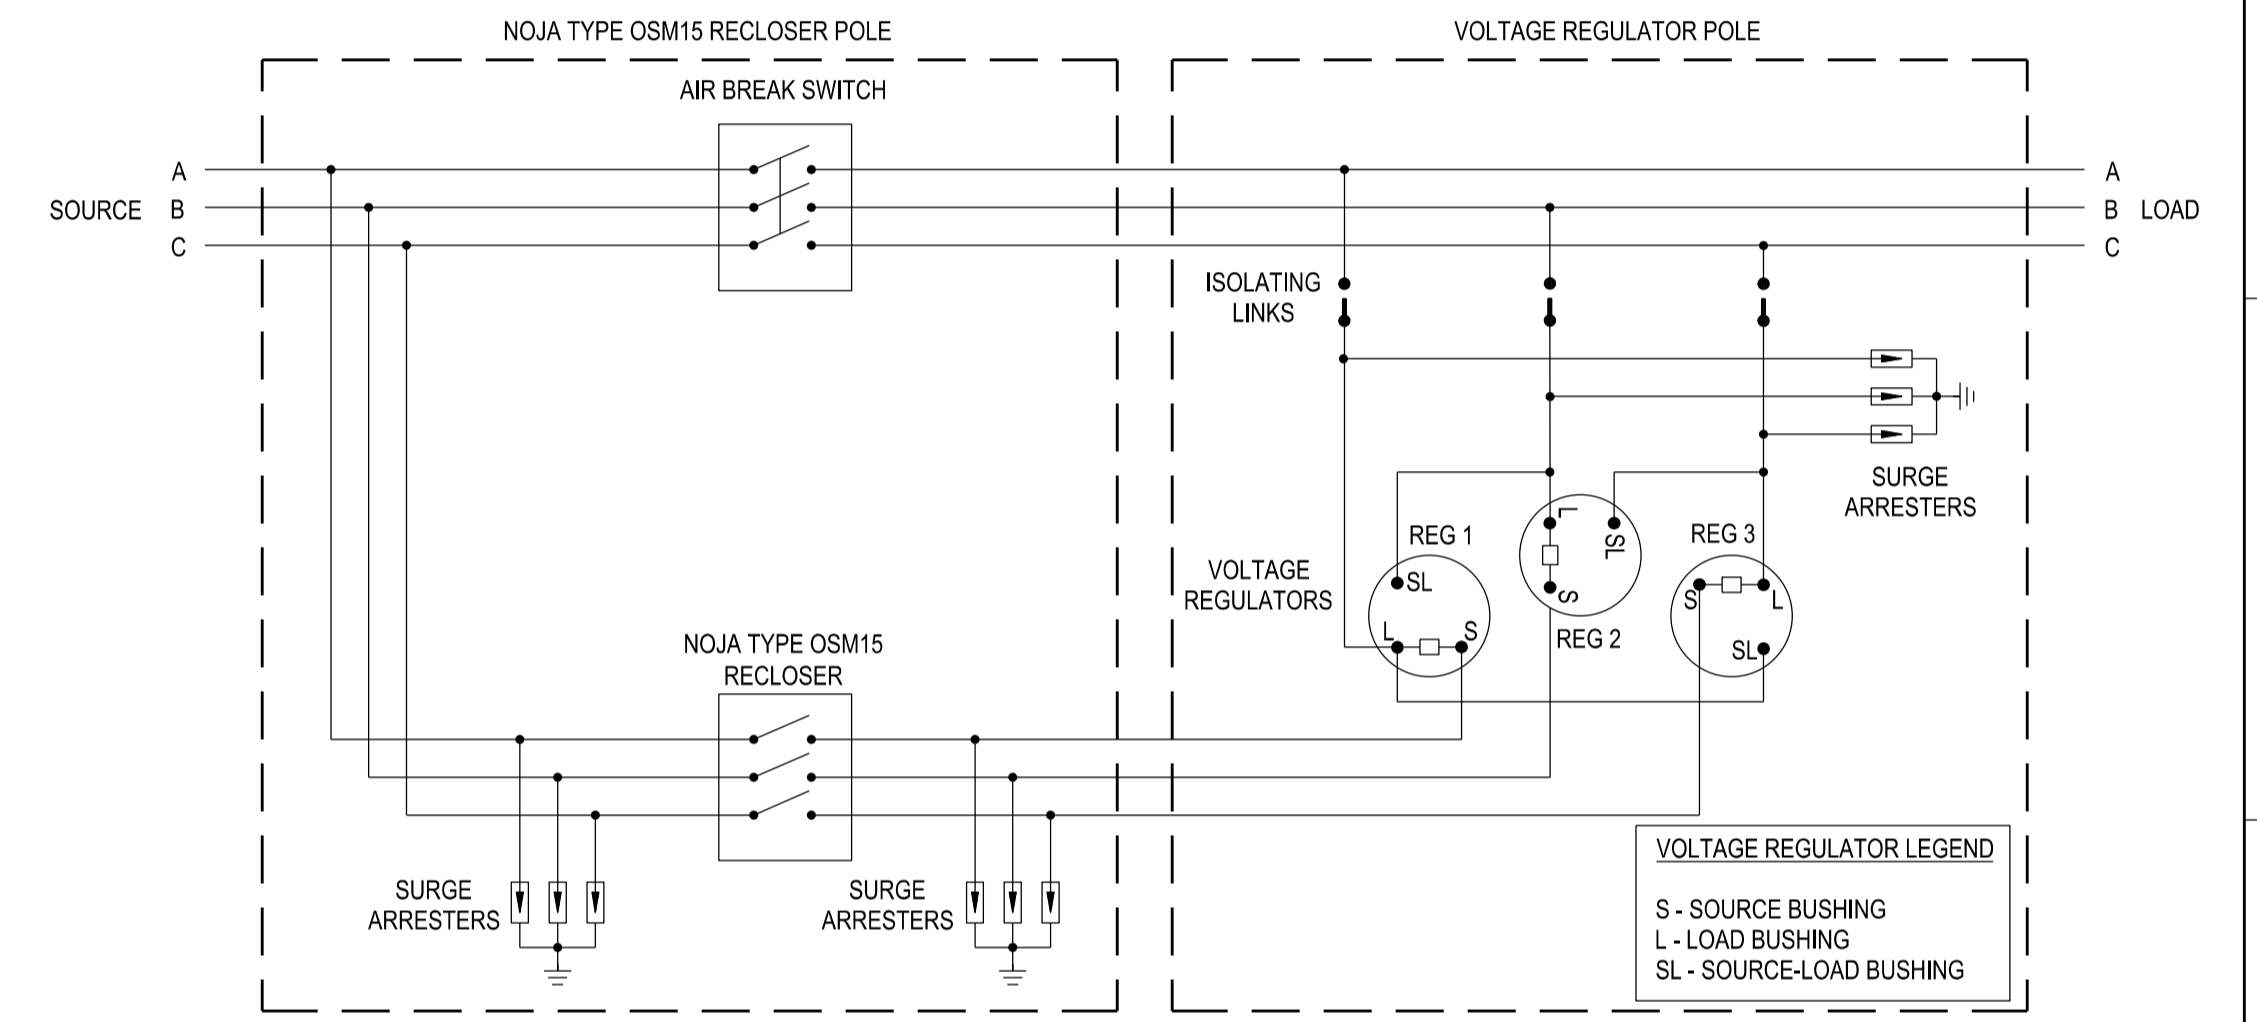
NOJA TYPE OSM15 RECLOSER POLE

VOLTAGE REGULATOR POLE

AIR BREAK SWITCH

SOURCE

A
B
C

A
B
C

LOAD

ISOLATING LINKS

SURGE ARRESTERS

VOLTAGE REGULATORS

REG 1
SL
L
S

L
SL
S
REG 2

REG 3
S
L
SL

NOJA TYPE OSM15 RECLOSER

SURGE ARRESTERS

SURGE ARRESTERS

VOLTAGE REGULATOR LEGEND

S - SOURCE BUSHING
L - LOAD BUSHING
SL - SOURCE-LOAD BUSHING